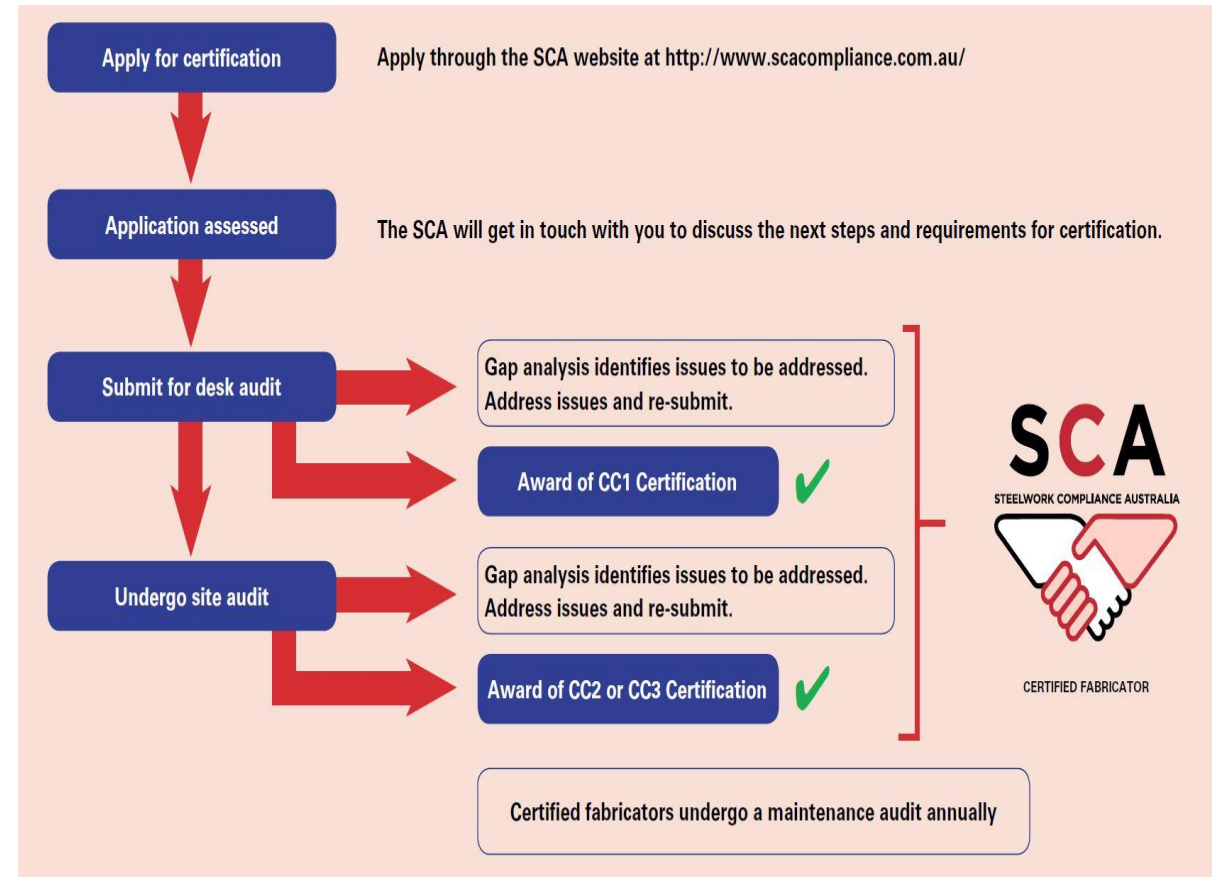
Apply for certification

Apply through the SCA website at http://www.scacompliance.com.au/

Application assessed

The SCA will get in touch with you to discuss the next steps and requirements for certification.

Submit for desk audit

Gap analysis identifies issues to be addressed. Address issues and re-submit.

Award of CC1 Certification

Undergo site audit

Gap analysis identifies issues to be addressed. Address issues and re-submit.

Award of CC2 or CC3 Certification

SCA
STEELWORK COMPLIANCE AUSTRALIA

CERTIFIED FABRICATOR

Certified fabricators undergo a maintenance audit annually